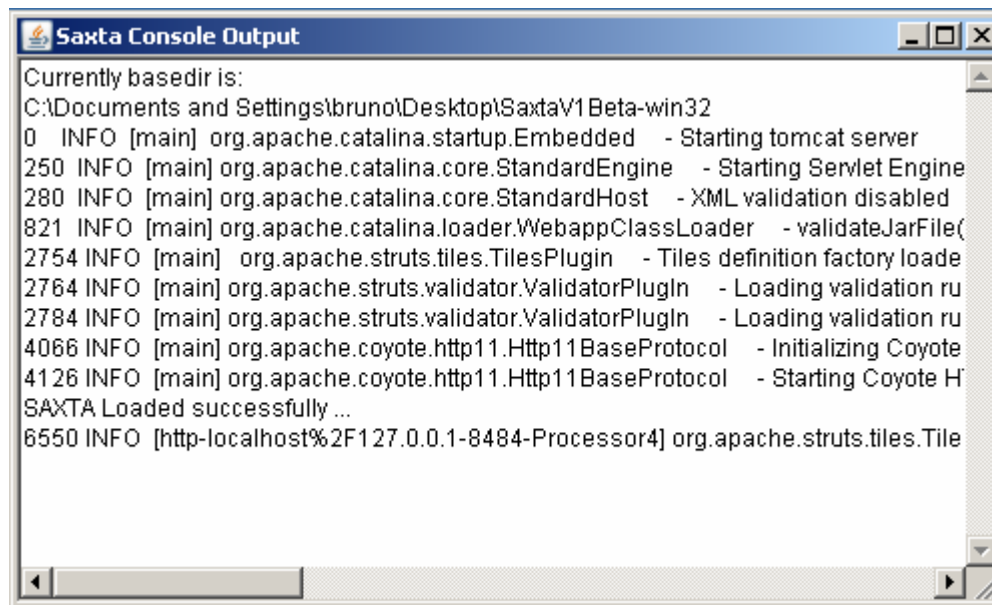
Saxta Console Output

Currently basedir is:
C:\Documents and Settings\bruno\Desktop\SaxtaV1Beta-win32
0 INFO [main] org.apache.catalina.startup.Embedded - Starting tomcat server
250 INFO [main] org.apache.catalina.core.StandardEngine - Starting Servlet Engine
280 INFO [main] org.apache.catalina.core.StandardHost - XML validation disabled
821 INFO [main] org.apache.catalina.loader.WebappClassLoader - validateJarFile(
2754 INFO [main] org.apache.struts.tiles.TilesPlugin - Tiles definition factory loade
2764 INFO [main] org.apache.struts.validator.ValidatorPlugIn - Loading validation ru
2784 INFO [main] org.apache.struts.validator.ValidatorPlugIn - Loading validation ru
4066 INFO [main] org.apache.coyote.http11.Http11BaseProtocol - Initializing Coyote
4126 INFO [main] org.apache.coyote.http11.Http11BaseProtocol - Starting Coyote H
SAXTA Loaded successfully ...
6550 INFO [http-localhost%2F127.0.0.1-8484-Processor4] org.apache.struts.tiles.Tile